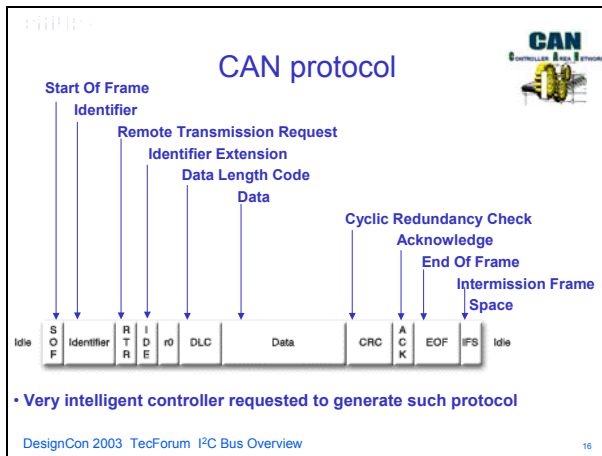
PHILIPS

CAN protocol

CAN
Controller Area Network

Start Of Frame
Identifier
Remote Transmission Request
Identifier Extension
Data Length Code
Data
Cyclic Redundancy Check
Acknowledge
End Of Frame
Intermission Frame Space

| Idle | SOF | Identifier | RTR | IDE | r0 | DLC | Data | CRC | ACK | EOF | IFS | Idle |
|---|---|---|---|---|---|---|---|---|---|---|---|---|

• Very intelligent controller requested to generate such protocol

DesignCon 2003 TecForum I$^2$C Bus Overview

16